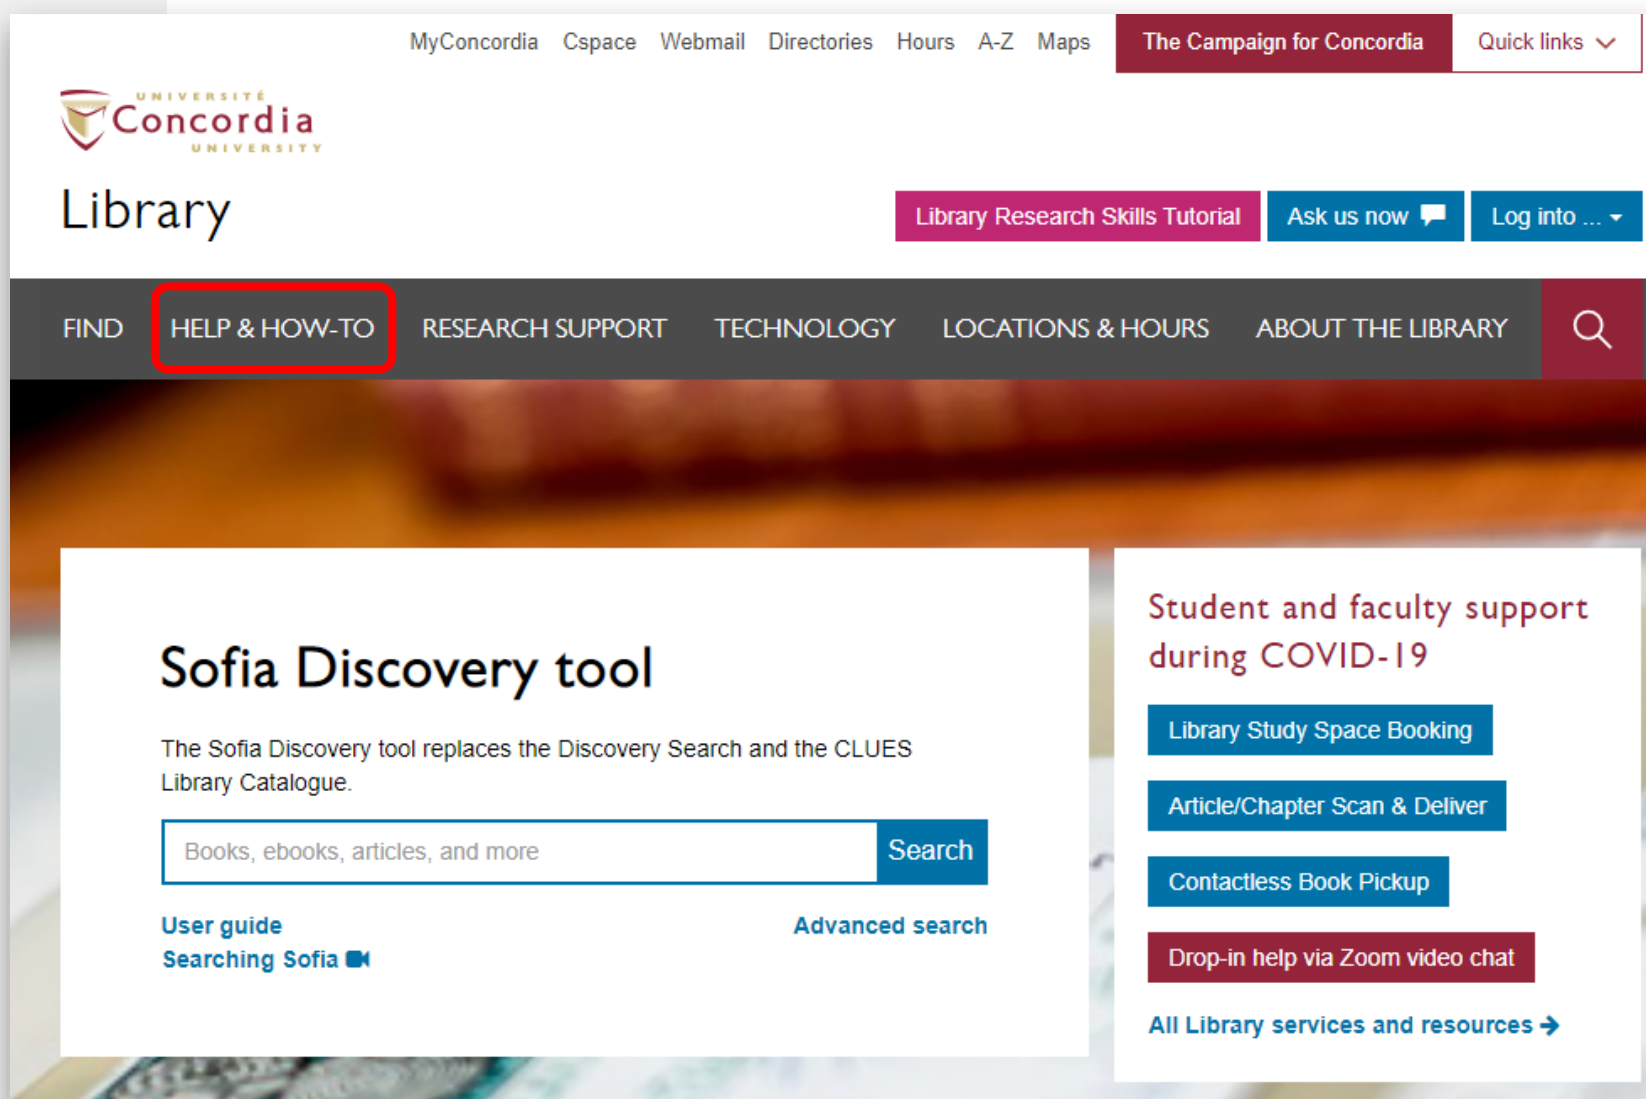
MyConcordia Cspace Webmail Directories Hours A-Z Maps The Campaign for Concordia Quick links

UNIVERSITÉ Concordia UNIVERSITY

Library

Library Research Skills Tutorial Ask us now Log into ...

FIND HELP & HOW-TO RESEARCH SUPPORT TECHNOLOGY LOCATIONS & HOURS ABOUT THE LIBRARY

Sofia Discovery tool

The Sofia Discovery tool replaces the Discovery Search and the CLUES Library Catalogue.

Books, ebooks, articles, and more Search

User guide
Searching Sofia

Advanced search

Student and faculty support during COVID-19

Library Study Space Booking

Article/Chapter Scan & Deliver

Contactless Book Pickup

Drop-in help via Zoom video chat

All Library services and resources